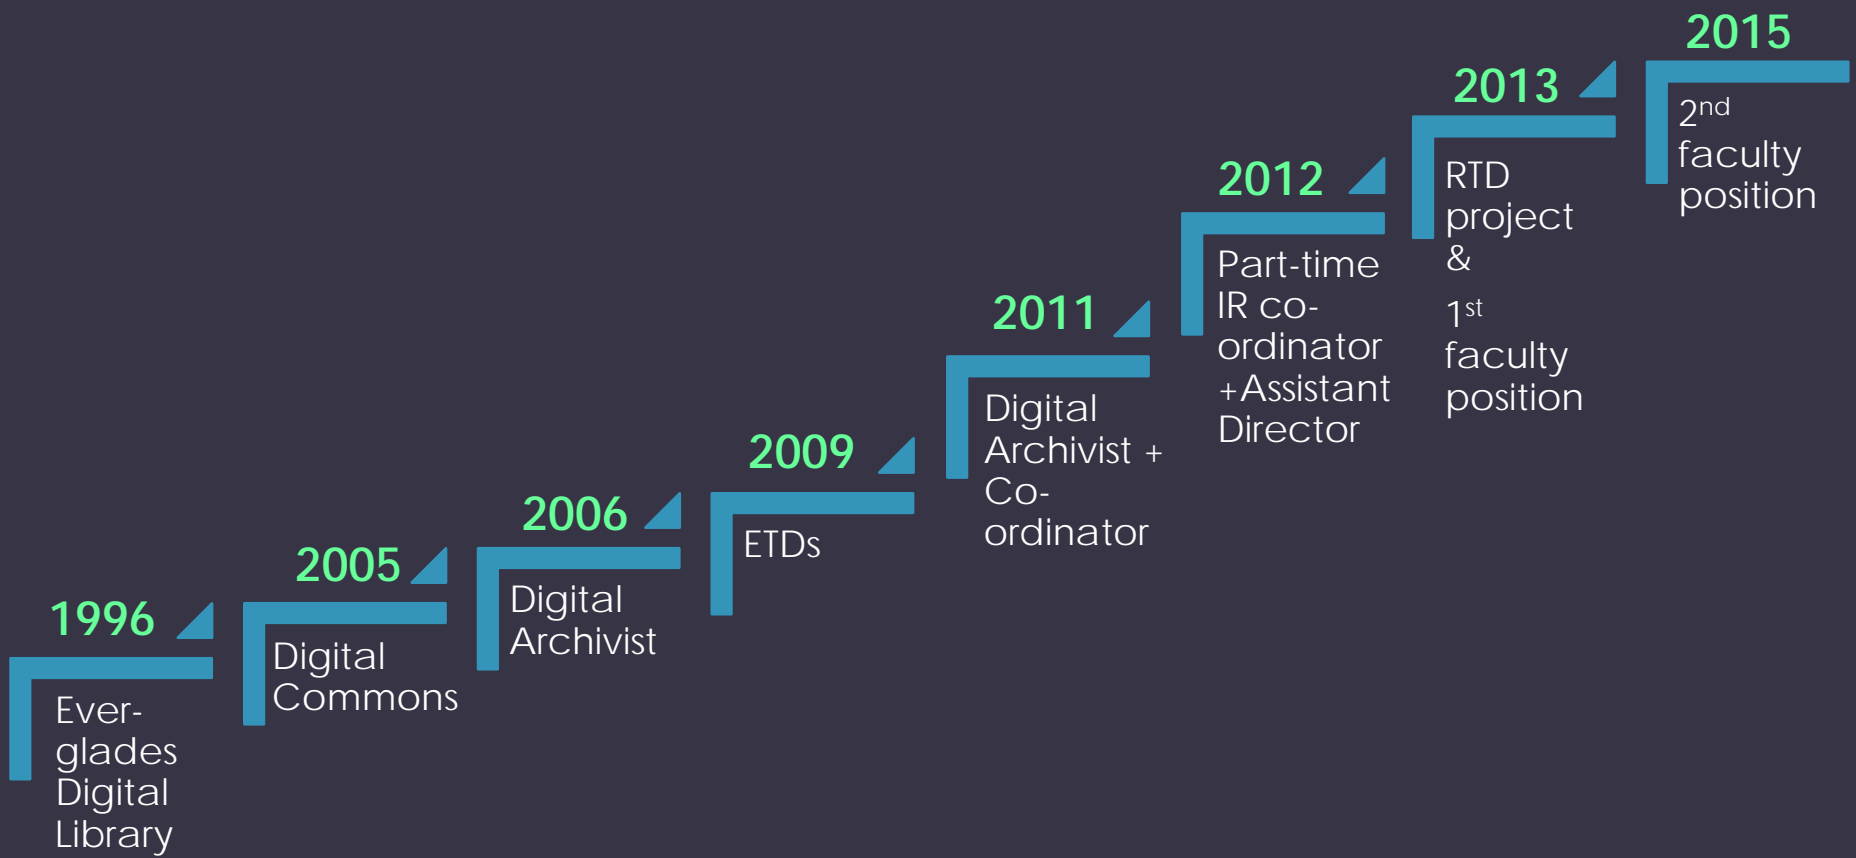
1996

Ever-glades Digital Library

2005

Digital Commons

2006

Digital Archivist

2009

ETDs

2011

Digital Archivist + Co-ordinator

2012

Part-time IR co-ordinator +Assistant Director

2013

RTD project &

$1^{st}$ faculty position

2015

$2^{nd}$ faculty position